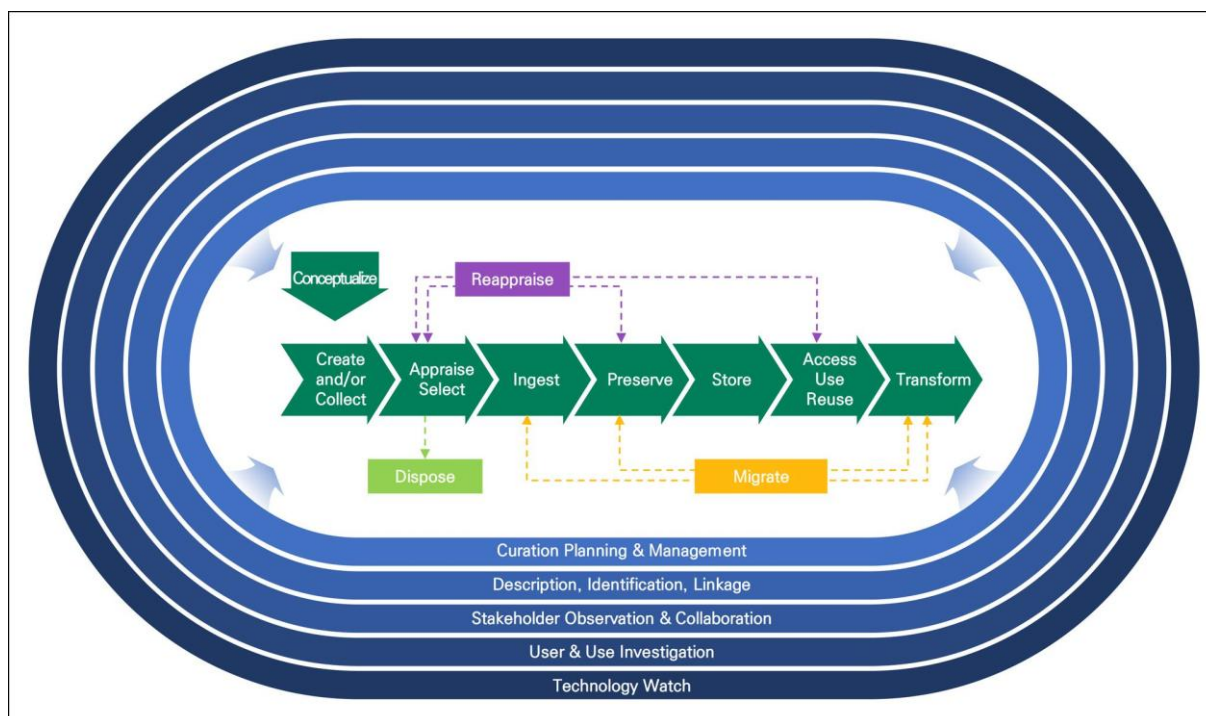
Conceptualize

Reappraise

Create and/or Collect

Appraise Select

Ingest

Preserve

Store

Access Use Reuse

Transform

Dispose

Migrate

Curation Planning & Management

Description, Identification, Linkage

Stakeholder Observation & Collaboration

User & Use Investigation

Technology Watch